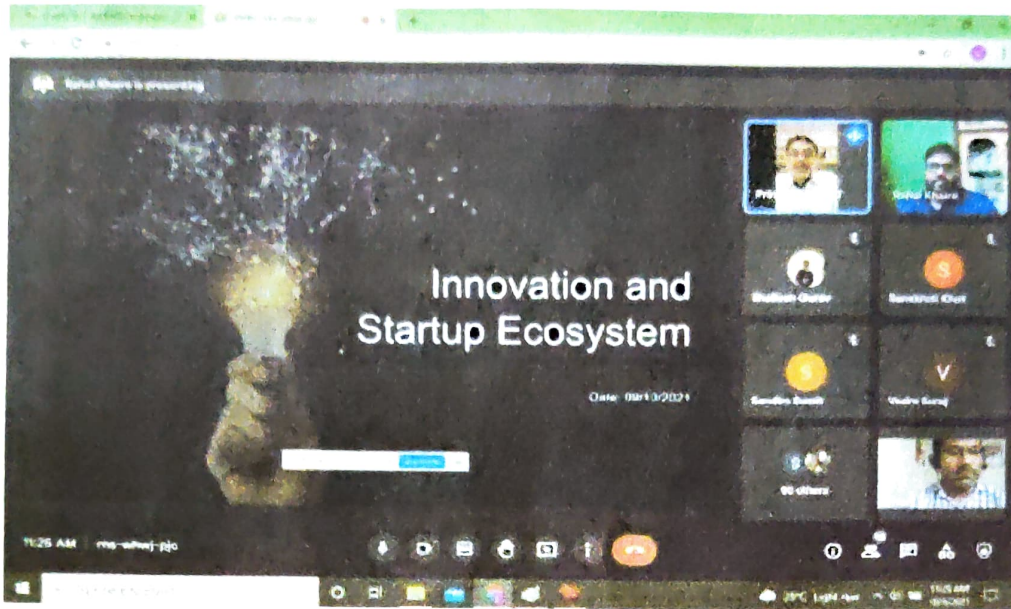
Rahul Khare is presenting

Innovation and Startup Ecosystem

Date: 09/10/2021

Rahul Khare

Shubham Gupta

Sanskriti Giri

S

Sandhya Bansal

V

Vaibhav Suraj

60 others

11:26 AM | mis-whwj-pjc

25°C Light rain